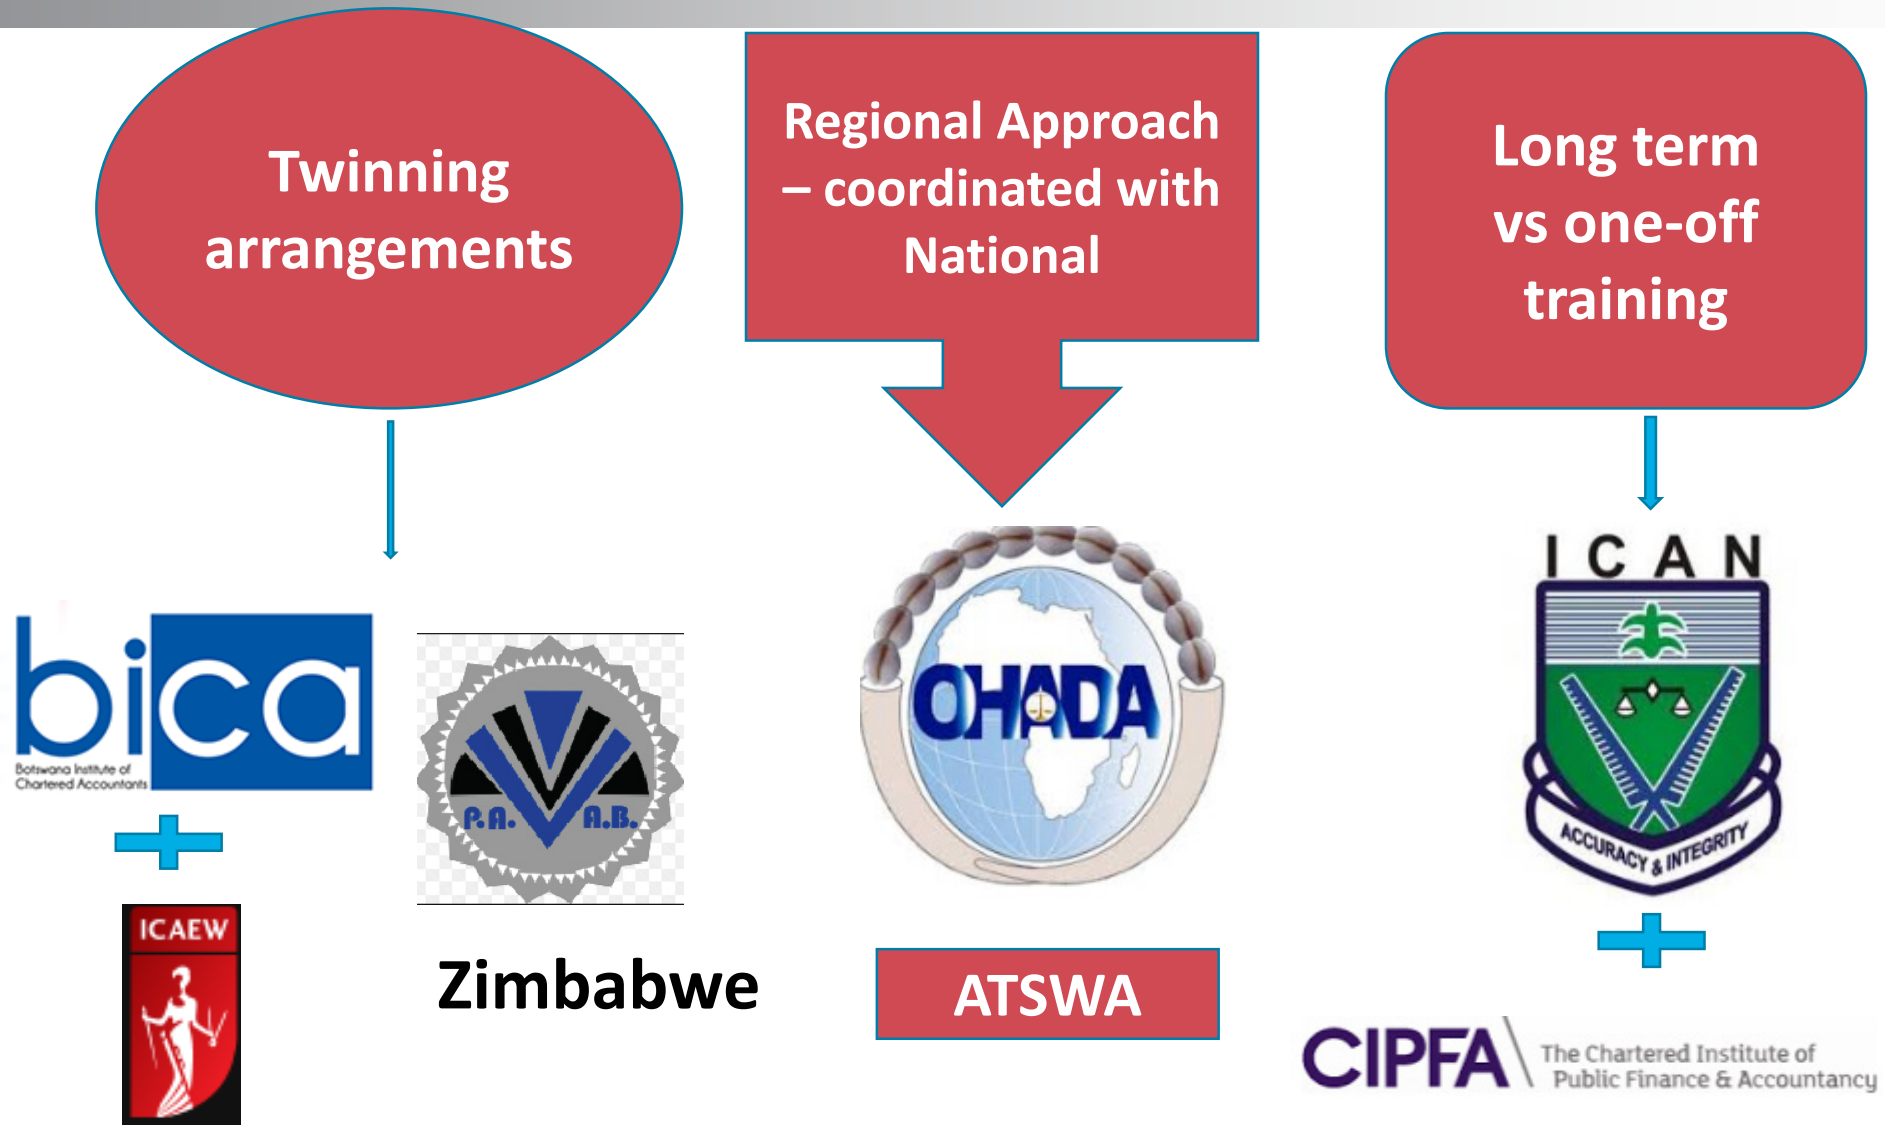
Twinning arrangements

Regional Approach – coordinated with National

Long term vs one-off training

bica
Botswana Institute of Chartered Accountants

P.A. A.B.

OHADA

I C A N

ACCURACY & INTEGRITY

ICAEW

Zimbabwe

ATSWA

CIPFA The Chartered Institute of Public Finance & Accountancy